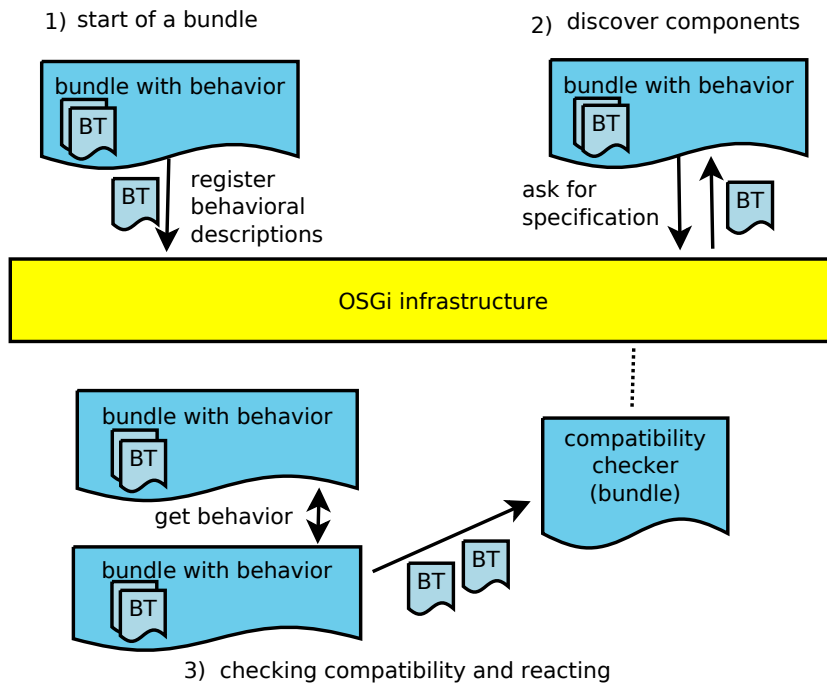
1) start of a bundle

bundle with behavior

BT

BT

register behavioral descriptions

2) discover components

bundle with behavior

BT

ask for specification

BT

OSGi infrastructure

bundle with behavior

BT

get behavior

bundle with behavior

BT

compatibility checker (bundle)

BT

BT

3) checking compatibility and reacting